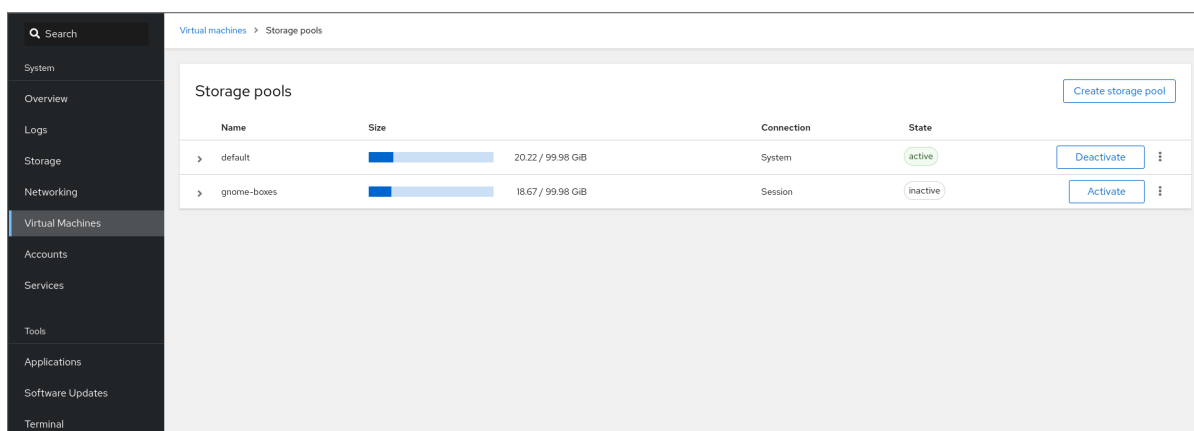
Search

System

Overview

Logs

Storage

Networking

Virtual Machines

Accounts

Services

Tools

Applications

Software Updates

Terminal

Virtual machines > Storage pools

Storage pools

Create storage pool

| | Name | Size | | Connection | State | | |
|---|---|---|---|---|---|---|---|
| > | default | | 20.22 / 99.98 GiB | System | active | Deactivate | ⋮ |
| > | gnome-boxes | | 18.67 / 99.98 GiB | Session | inactive | Activate | ⋮ |